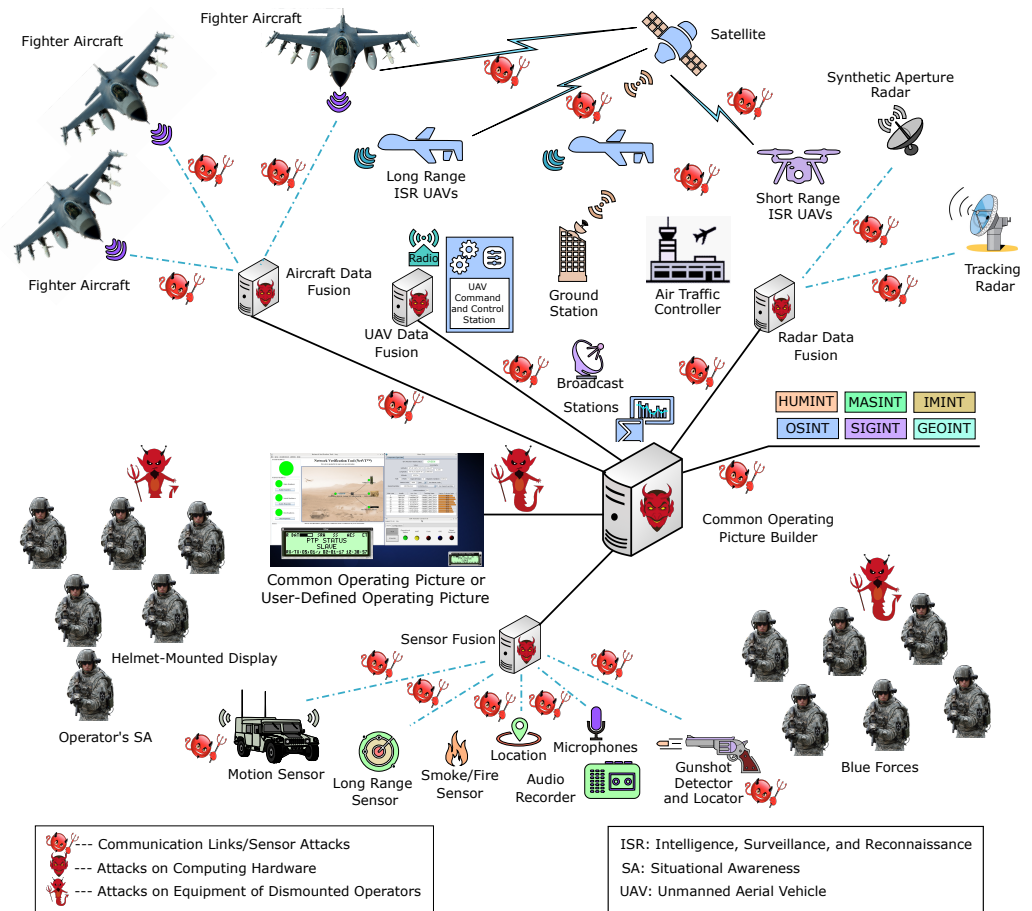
Fighter Aircraft

Fighter Aircraft

Fighter Aircraft

Satellite

Synthetic Aperture Radar

Long Range ISR UAVs

Short Range ISR UAVs

Tracking Radar

Aircraft Data Fusion

Radio

UAV Command and Control Station

UAV Data Fusion

Ground Station

Air Traffic Controller

Radar Data Fusion

Broadcast Stations

| HUMINT | MASINT | IMINT |
|---|---|---|
| OSINT | SIGINT | GEOINT |

FTP STATUS
SLAVE

Common Operating Picture Builder

Common Operating Picture or User-Defined Operating Picture

Sensor Fusion

Helmet-Mounted Display

Operator's SA

Motion Sensor

Long Range Sensor

Smoke/Fire Sensor

Location

Microphones

Audio Recorder

Gunshot Detector and Locator

Blue Forces

--- Communication Links/Sensor Attacks
--- Attacks on Computing Hardware
--- Attacks on Equipment of Dismounted Operators

ISR: Intelligence, Surveillance, and Reconnaissance
SA: Situational Awareness
UAV: Unmanned Aerial Vehicle